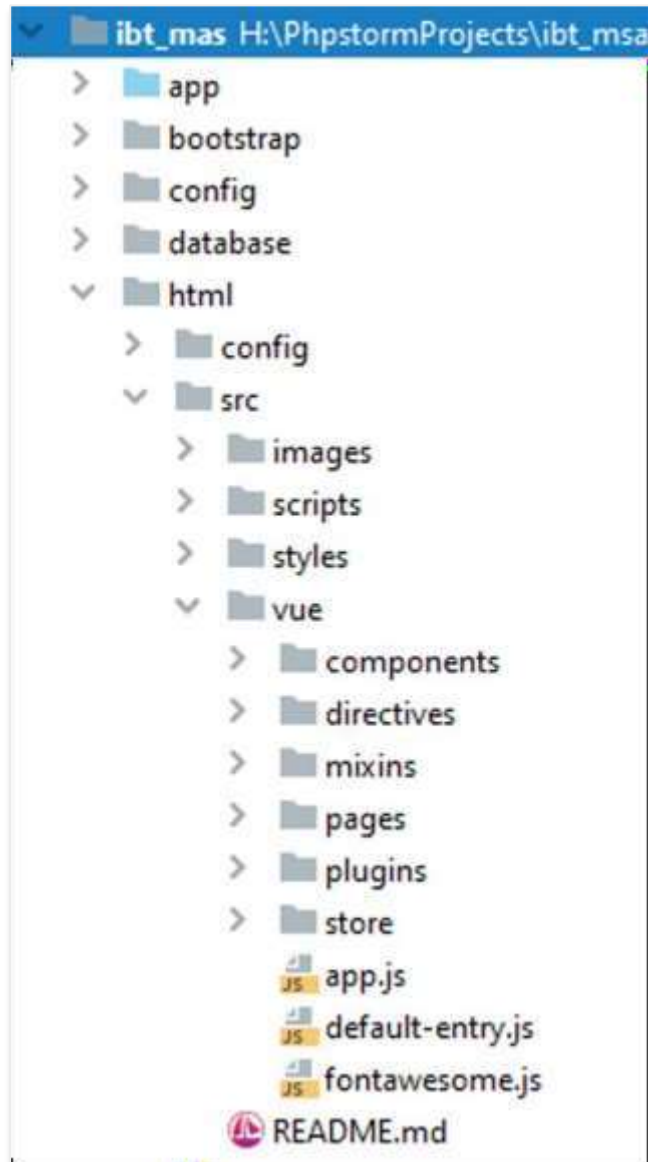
ibt_mas H:\PhpstormProjects\ibt_msa
app
bootstrap
config
database
html
config
src
images
scripts
styles
vue
components
directives
mixins
pages
plugins
store
JS app.js
JS default-entry.js
JS fontawesome.js
README.md